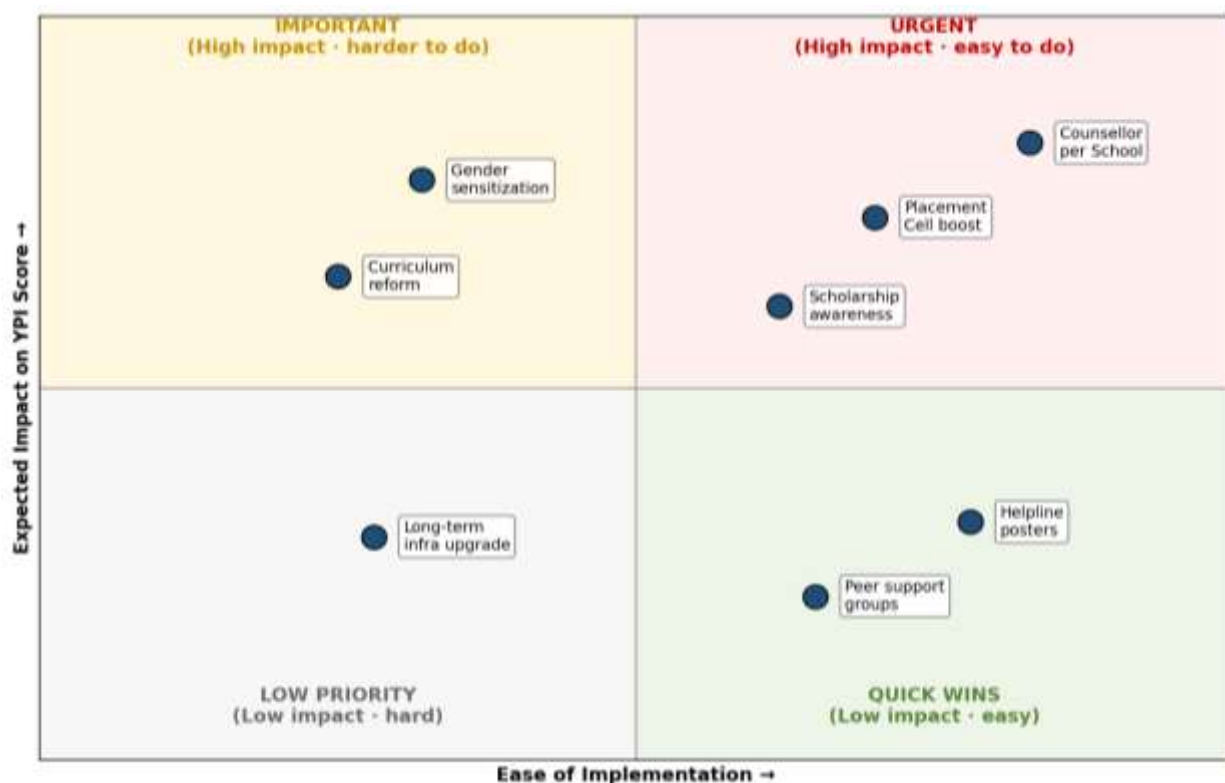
IMPORTANT
(High impact · harder to do)

URGENT
(High impact · easy to do)

Gender sensitization

Curriculum reform

Counsellor per School

Placement Cell boost

Scholarship awareness

Long-term infra upgrade

Helpline posters

Peer support groups

LOW PRIORITY
(Low impact · hard)

QUICK WINS
(Low impact · easy)

Expected Impact on YPI Score →

Ease of Implementation →